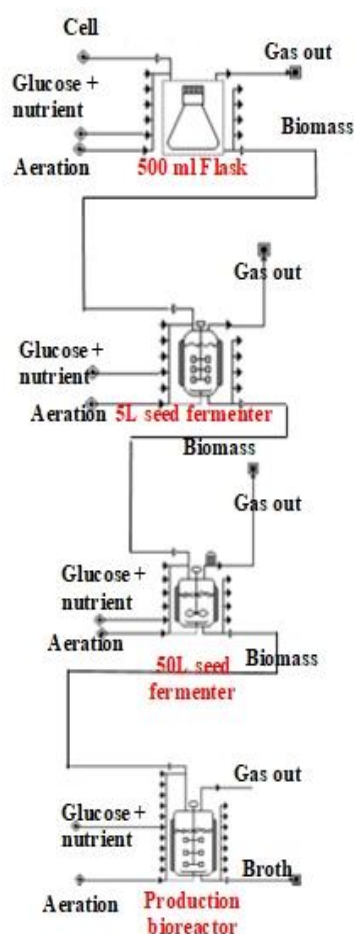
Cell

Gas out

Glucose + nutrient

Biomass

Aeration

500 ml Flask

Gas out

Glucose + nutrient

Aeration

5L seed fermenter

Biomass

Gas out

Glucose + nutrient

Aeration

Biomass

50L seed fermenter

Gas out

Glucose + nutrient

Broth

Aeration

Production bioreactor